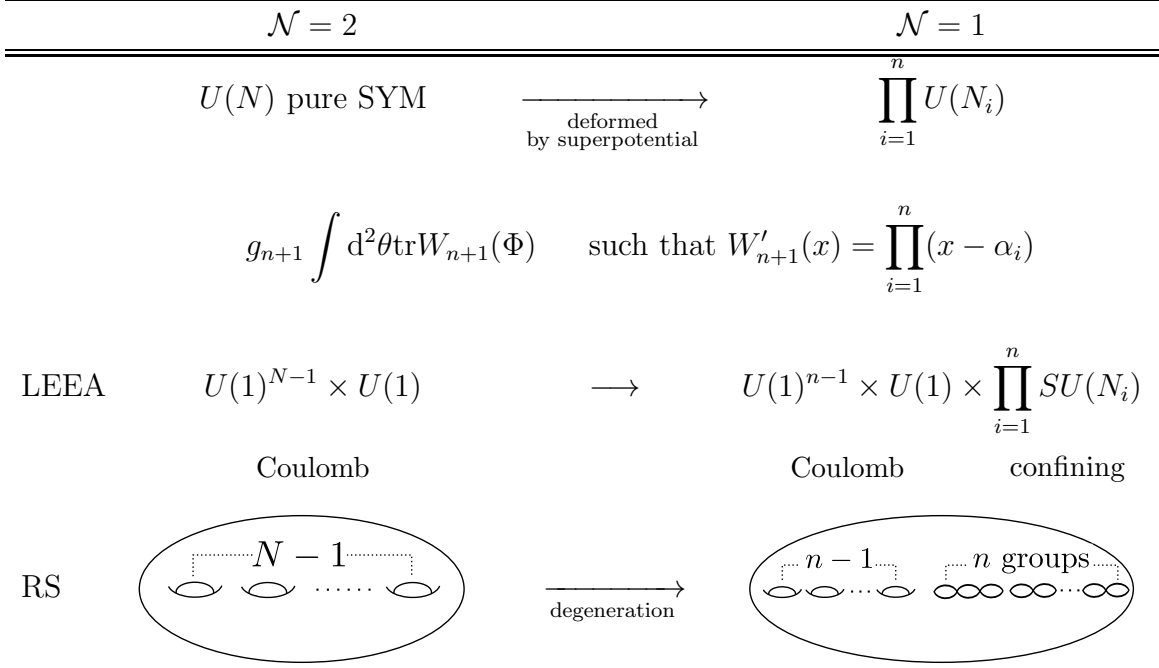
| $\mathcal{N}=2$ | | $\mathcal{N}=1$ |
|---|---|---|

$U(N)$ pure SYM $\xrightarrow[\text{by superpotential}]{\text{deformed}}$ $\prod_{i=1}^{n} U(N_i)$

$g_{n+1} \int d^2\theta \text{tr} W_{n+1}(\Phi)$ such that $W'_{n+1}(x) = \prod_{i=1}^{n}(x-\alpha_i)$

LEEA $U(1)^{N-1} \times U(1)$ $\longrightarrow$ $U(1)^{n-1} \times U(1) \times \prod_{i=1}^{n} SU(N_i)$

Coulomb Coulomb confining

RS $N-1$ $\xrightarrow[\text{degeneration}]{}$ $n-1$ $n$ groups